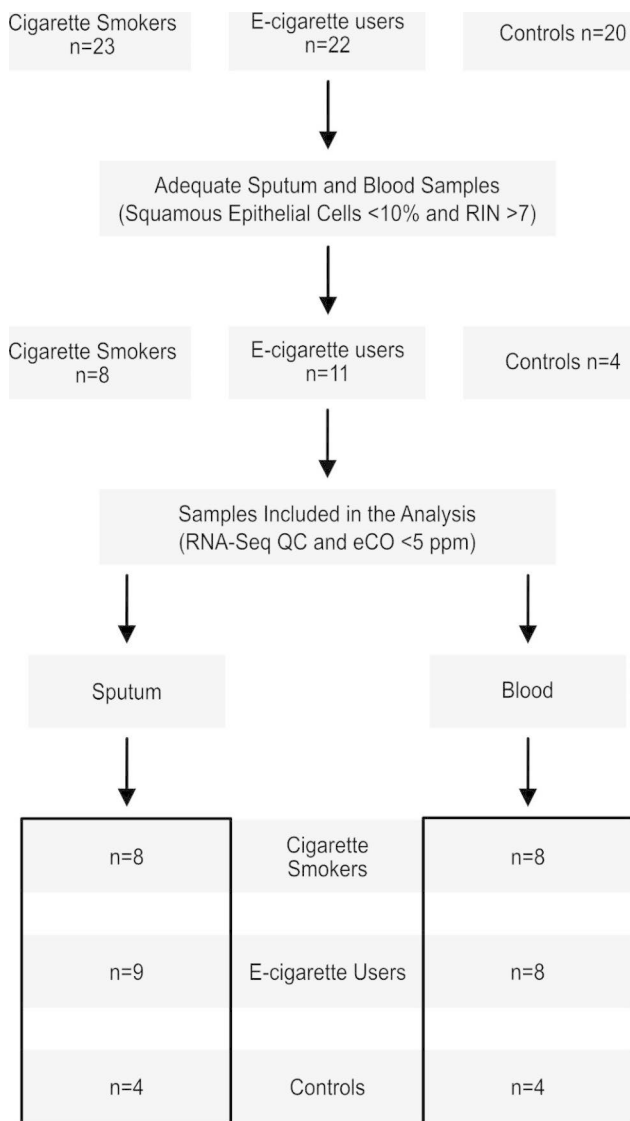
Cigarette Smokers n=23

E-cigarette users n=22

Controls n=20

Adequate Sputum and Blood Samples (Squamous Epithelial Cells <10% and RIN >7)

Cigarette Smokers n=8

E-cigarette users n=11

Controls n=4

Samples Included in the Analysis (RNA-Seq QC and eCO <5 ppm)

Sputum

Blood

| Sputum | | Blood |
|---|---|---|
| n=8 | Cigarette Smokers | n=8 |
| n=9 | E-cigarette Users | n=8 |
| n=4 | Controls | n=4 |